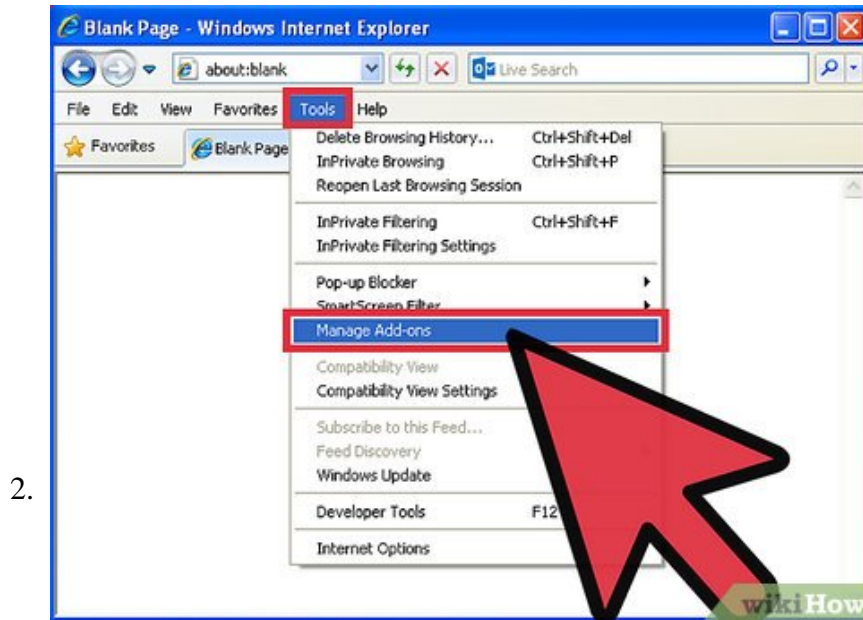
2.

Blank Page - Windows Internet Explorer

about:blank

Live Search

File Edit View Favorites Tools Help

Favorites

Blank Page

Delete Browsing History... Ctrl+Shift+Del
InPrivate Browsing Ctrl+Shift+P
Reopen Last Browsing Session

InPrivate Filtering Ctrl+Shift+F
InPrivate Filtering Settings

Pop-up Blocker
SmartScreen Filter

Manage Add-ons

Compatibility View
Compatibility View Settings

Subscribe to this Feed...
Feed Discovery
Windows Update

Developer Tools F12

Internet Options

wikiHow